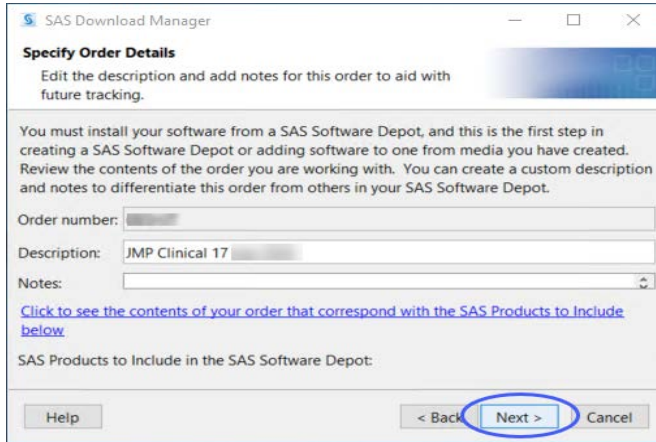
SAS Download Manager

Specify Order Details

Edit the description and add notes for this order to aid with future tracking.

You must install your software from a SAS Software Depot, and this is the first step in creating a SAS Software Depot or adding software to one from media you have created. Review the contents of the order you are working with. You can create a custom description and notes to differentiate this order from others in your SAS Software Depot.

Order number: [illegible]

Description: JMP Clinical 17 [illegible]

Notes:

Click to see the contents of your order that correspond with the SAS Products to Include below

SAS Products to Include in the SAS Software Depot:

Help

< Back

Next >

Cancel